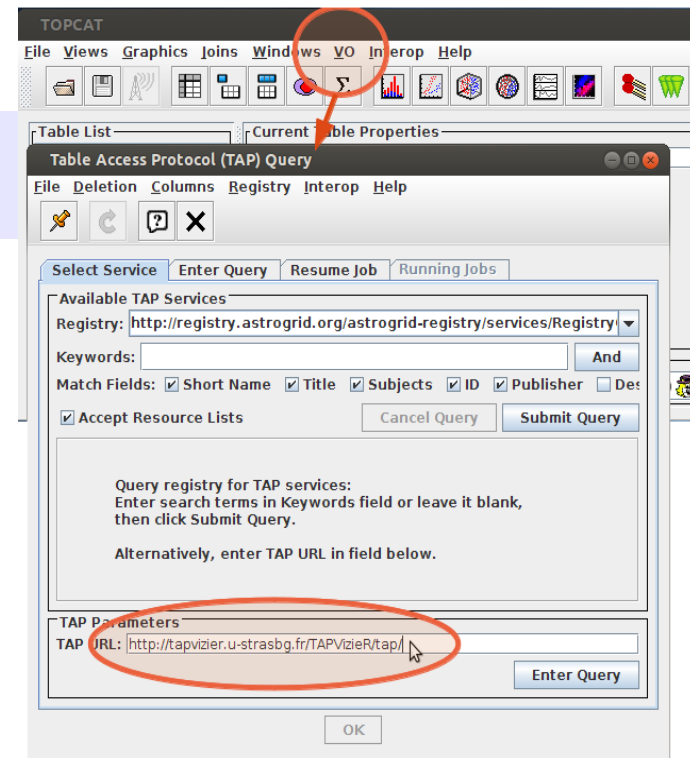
TOPCAT

File Views Graphics Joins Windows VO Interop Help

Table List

Current Table Properties

Table Access Protocol (TAP) Query

File Deletion Columns Registry Interop Help

Select Service | Enter Query | Resume Job | Running Jobs

Available TAP Services

Registry: http://registry.astrogrid.org/astrogrid-registry/services/Registry

Keywords:

And

Match Fields: ☑ Short Name ☑ Title ☑ Subjects ☑ ID ☑ Publisher ☐ Des

☑ Accept Resource Lists

Cancel Query

Submit Query

Query registry for TAP services:
Enter search terms in Keywords field or leave it blank, then click Submit Query.

Alternatively, enter TAP URL in field below.

TAP Parameters

TAP URL: http://tapvizier.u-strasbg.fr/TAPVizieR/tap/

Enter Query

OK